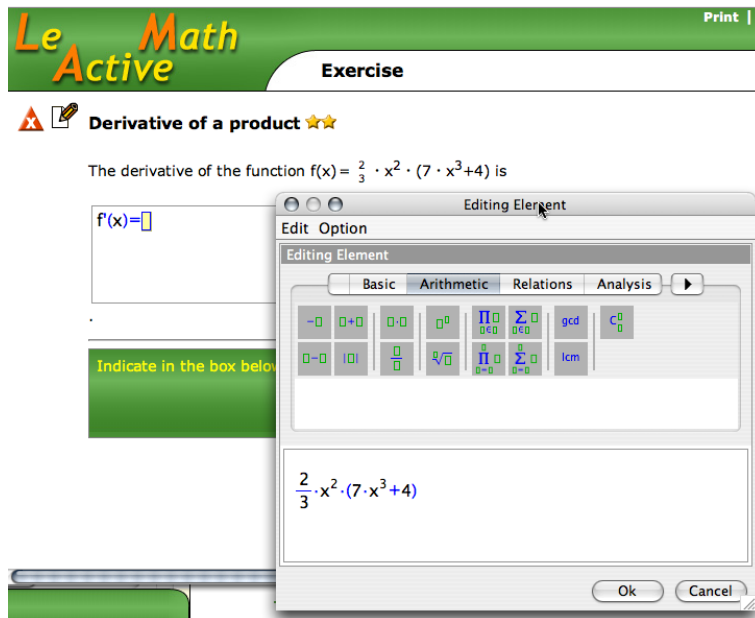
Le Math Active

Print |

Exercise

Derivative of a product

The derivative of the function $f(x) = \frac{2}{3} \cdot x^2 \cdot (7 \cdot x^3+4)$ is

f'(x)=

.

Indicate in the box belov

Editing Element

Edit Option

Editing Element

Basic Arithmetic Relations Analysis

gcd

lcm

$\frac{2}{3} \cdot x^2 \cdot (7 \cdot x^3+4)$

Ok Cancel